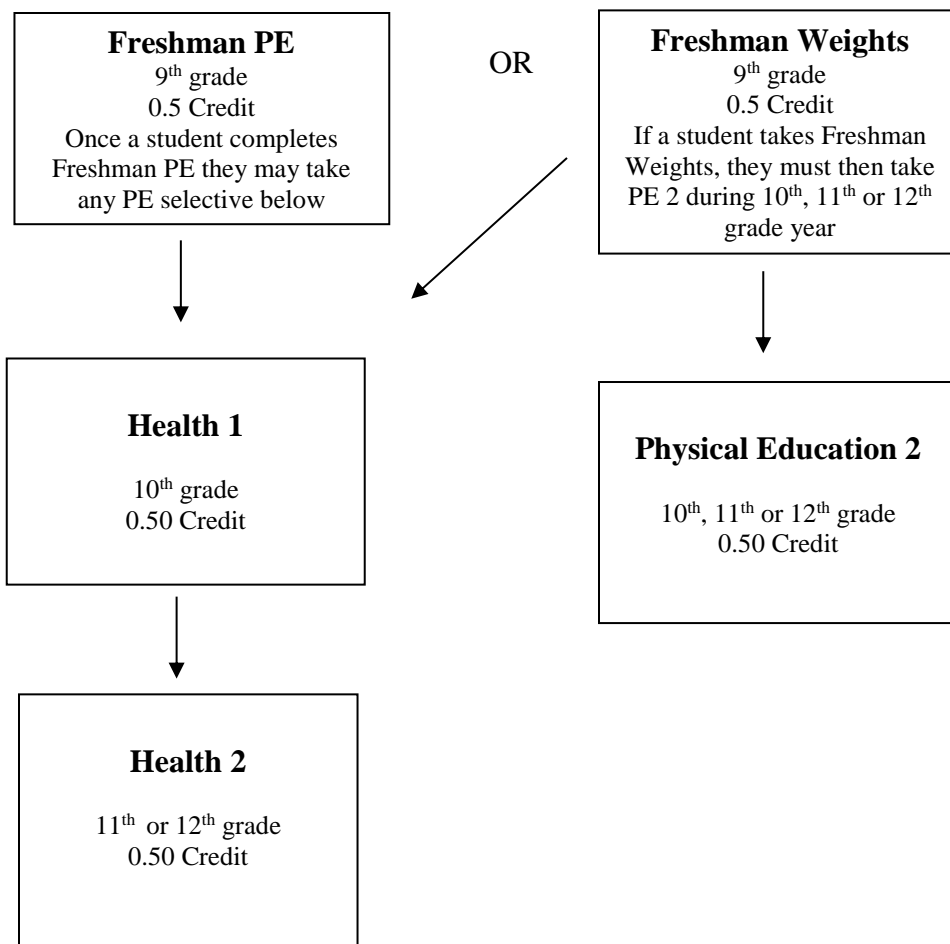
**Freshman PE**
9$^{th}$ grade
0.5 Credit
Once a student completes Freshman PE they may take any PE selective below

OR

**Freshman Weights**
9$^{th}$ grade
0.5 Credit
If a student takes Freshman Weights, they must then take PE 2 during 10$^{th}$, 11$^{th}$ or 12$^{th}$ grade year

**Health 1**
10$^{th}$ grade
0.50 Credit

**Physical Education 2**
10$^{th}$, 11$^{th}$ or 12$^{th}$ grade
0.50 Credit

**Health 2**
11$^{th}$ or 12$^{th}$ grade
0.50 Credit